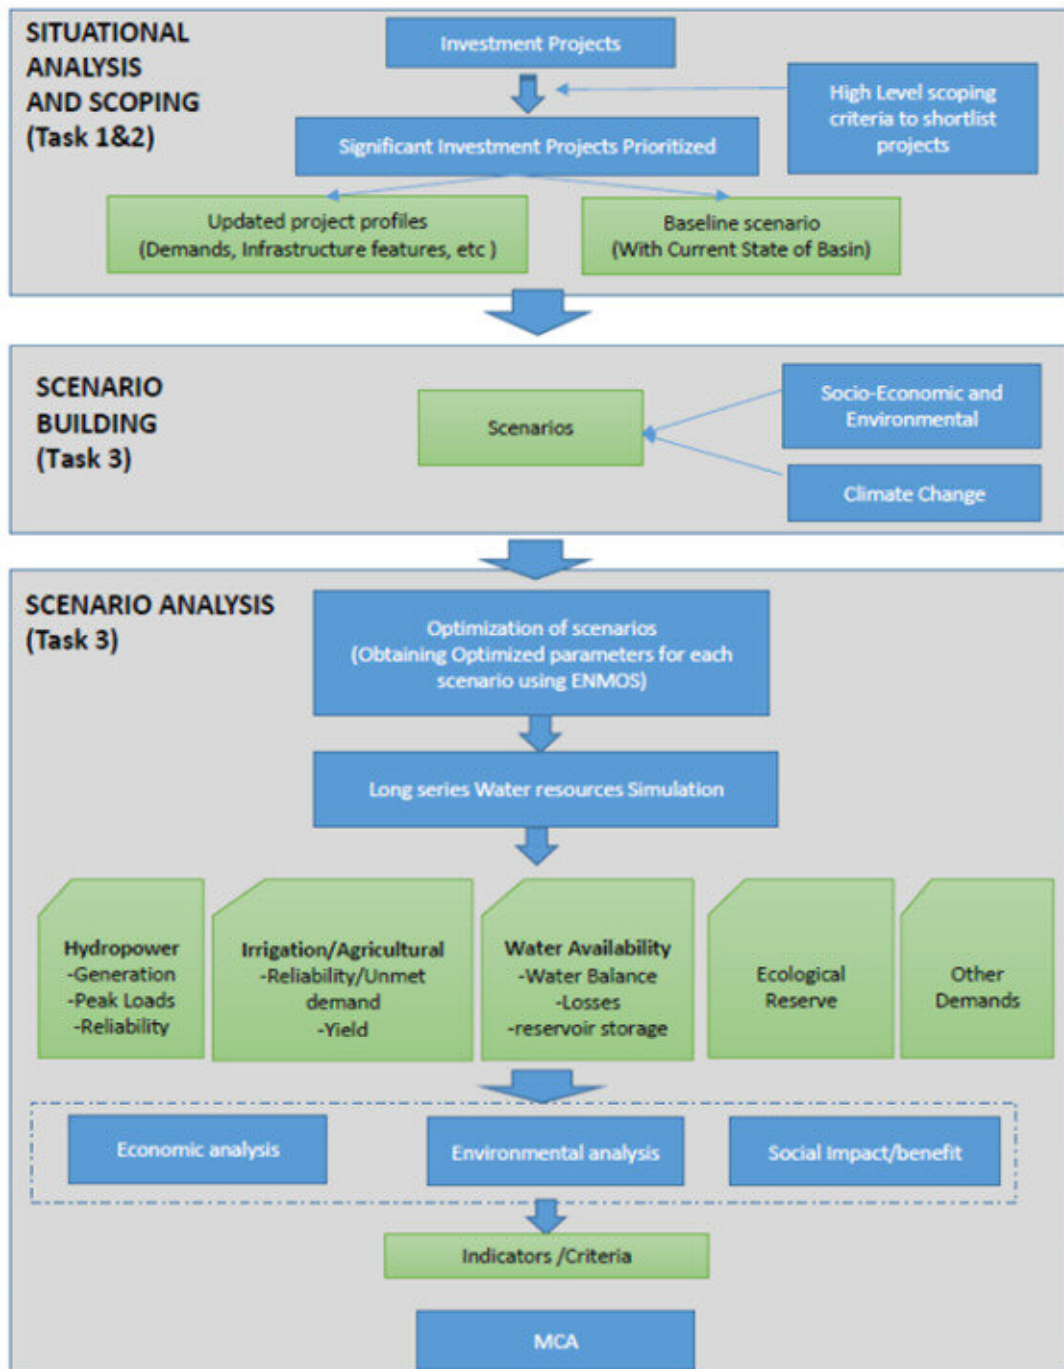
SITUATIONAL ANALYSIS AND SCOPING (Task 1&2)

Investment Projects

High Level scoping criteria to shortlist projects

Significant Investment Projects Prioritized

Updated project profiles (Demands, Infrastructure features, etc )

Baseline scenario (With Current State of Basin)

SCENARIO BUILDING (Task 3)

Scenarios

Socio-Economic and Environmental

Climate Change

SCENARIO ANALYSIS (Task 3)

Optimization of scenarios (Obtaining Optimized parameters for each scenario using ENMOS)

Long series Water resources Simulation

Hydropower
-Generation
-Peak Loads
-Reliability

Irrigation/Agricultural
-Reliability/Unmet demand
-Yield

Water Availability
-Water Balance
-Losses
-reservoir storage

Ecological Reserve

Other Demands

Economic analysis

Environmental analysis

Social Impact/benefit

Indicators /Criteria

MCA